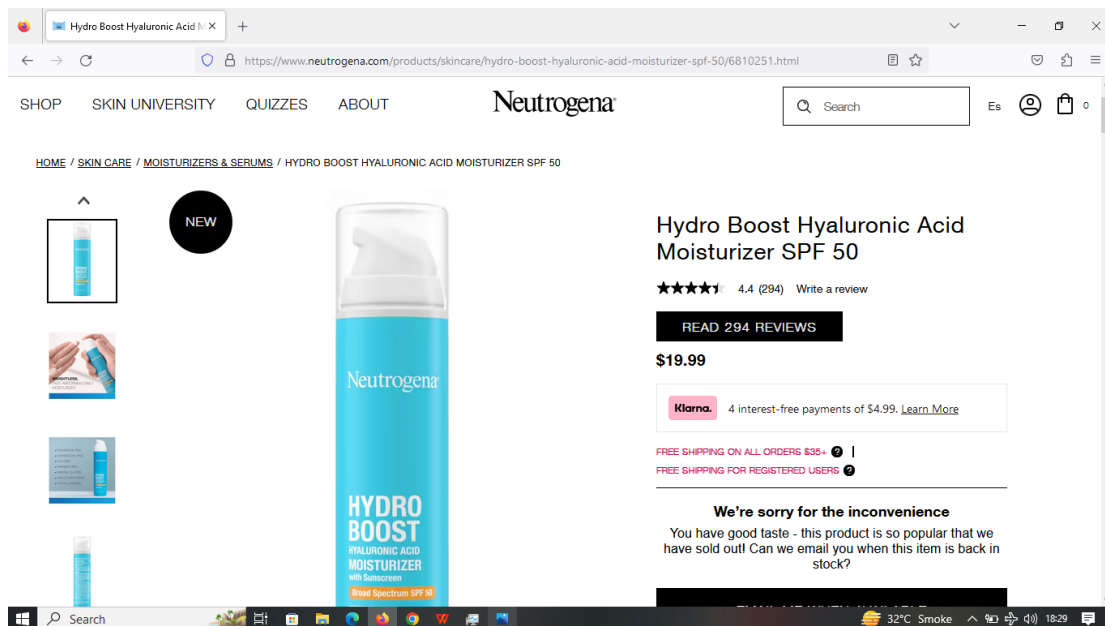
Hydro Boost Hyaluronic Acid M ×
+

https://www.neutrogena.com/products/skincare/hydro-boost-hyaluronic-acid-moisturizer-spf-50/6810251.html

SHOP SKIN UNIVERSITY QUIZZES ABOUT

Neutrogena

Search

Es

0

HOME / SKIN CARE / MOISTURIZERS & SERUMS / HYDRO BOOST HYALURONIC ACID MOISTURIZER SPF 50

NEW

Neutrogena

HYDRO BOOST
HYALURONIC ACID
MOISTURIZER
with Sunscreen
Broad Spectrum SPF 50

Hydro Boost Hyaluronic Acid Moisturizer SPF 50

4.4 (294) Write a review

READ 294 REVIEWS

$19.99

Klarna. 4 interest-free payments of $4.99. Learn More

FREE SHIPPING ON ALL ORDERS $35+

FREE SHIPPING FOR REGISTERED USERS

We're sorry for the inconvenience

You have good taste - this product is so popular that we have sold out! Can we email you when this item is back in stock?

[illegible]

Search

32°C Smoke

18:29